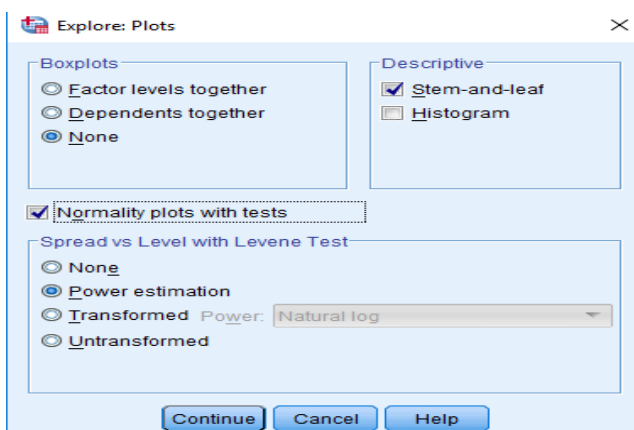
Explore: Plots

Boxplots
Factor levels together
Dependents together
None

Descriptive
Stem-and-leaf
Histogram

Normality plots with tests

Spread vs Level with Levene Test
None
Power estimation
Transformed Power: Natural log
Untransformed

Continue Cancel Help